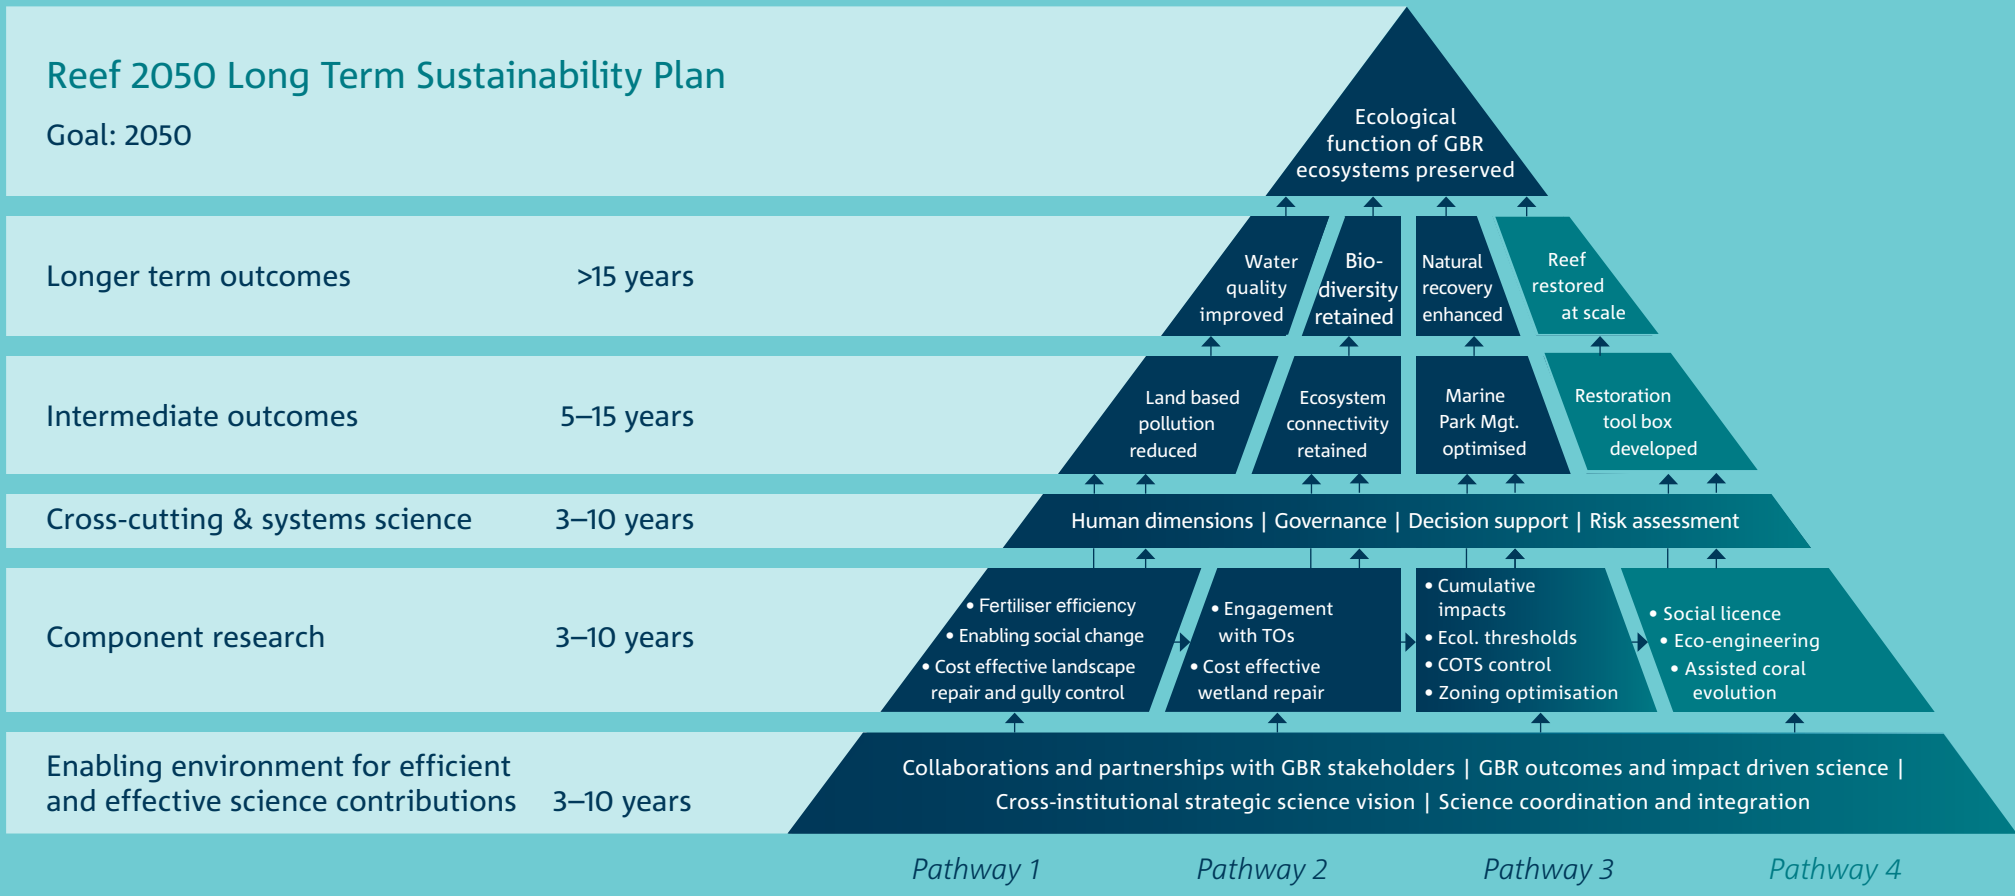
Reef 2050 Long Term Sustainability Plan

Goal: 2050

Ecological function of GBR ecosystems preserved

Longer term outcomes >15 years

Water quality improved

Biodiversity retained

Natural recovery enhanced

Reef restored at scale

Intermediate outcomes 5–15 years

Land based pollution reduced

Ecosystem connectivity retained

Marine Park Mgt. optimised

Restoration tool box developed

Cross-cutting & systems science 3–10 years

Human dimensions | Governance | Decision support | Risk assessment

Component research 3–10 years

• Fertiliser efficiency
• Enabling social change
• Cost effective landscape repair and gully control

• Engagement with TOs
• Cost effective wetland repair

• Cumulative impacts
• Ecol. thresholds
• COTS control
• Zoning optimisation

• Social licence
• Eco-engineering
• Assisted coral evolution

Enabling environment for efficient and effective science contributions 3–10 years

Collaborations and partnerships with GBR stakeholders | GBR outcomes and impact driven science | Cross-institutional strategic science vision | Science coordination and integration

Pathway 1 Pathway 2 Pathway 3 Pathway 4